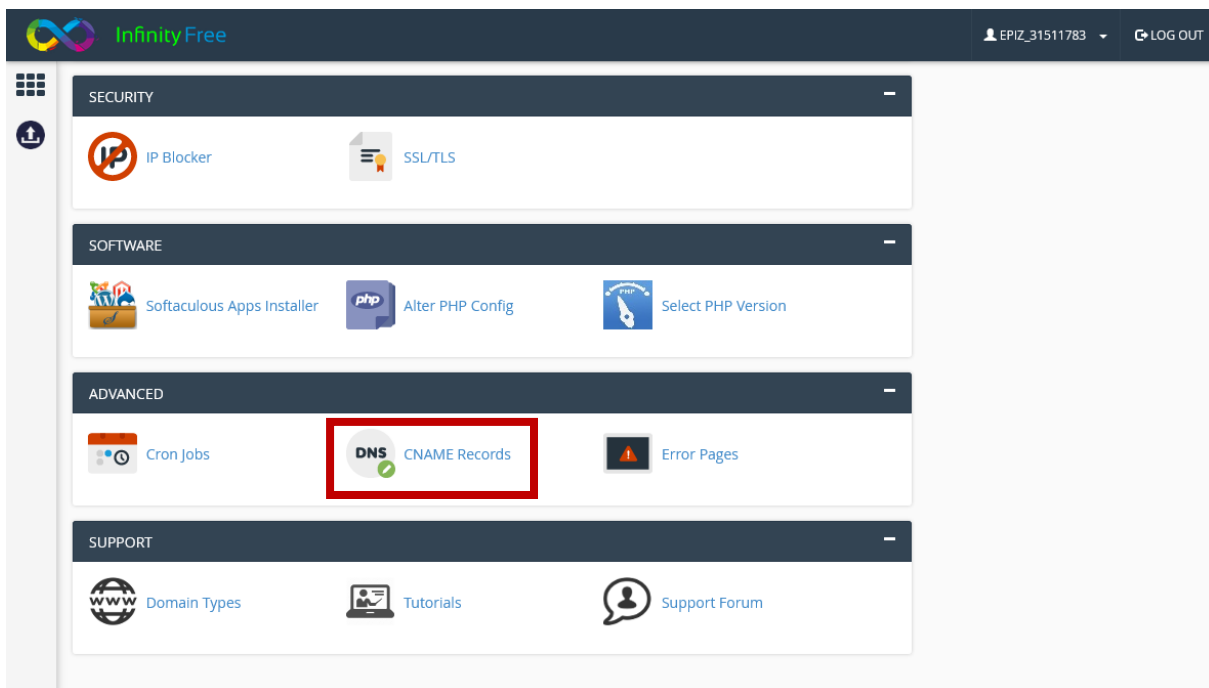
InfinityFree

EPIZ_31511783

LOG OUT

SECURITY

IP Blocker

SSL/TLS

SOFTWARE

Softaculous Apps Installer

php

Alter PHP Config

PHP

Select PHP Version

ADVANCED

Cron Jobs

DNS

CNAME Records

Error Pages

SUPPORT

www

Domain Types

Tutorials

Support Forum